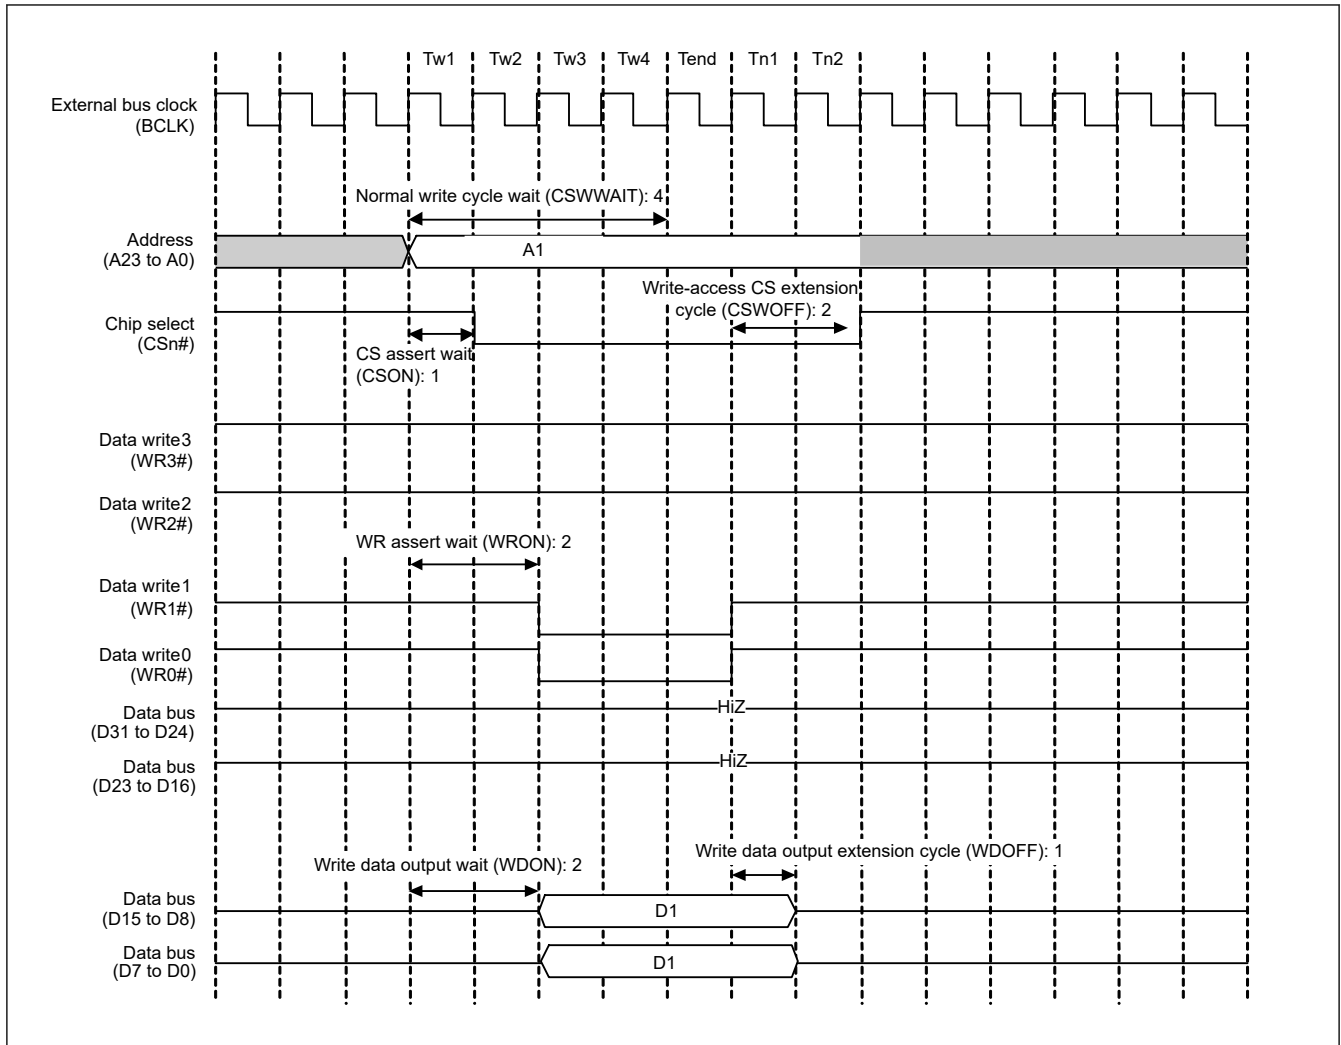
Tw1 Tw2 Tw3 Tw4 Tend Tn1 Tn2

External bus clock (BCLK)

Normal write cycle wait (CSWWAIT): 4

Address (A23 to A0)

A1

Write-access CS extension cycle (CSWOFF): 2

Chip select (CSn#)

CS assert wait (CSON): 1

Data write3 (WR3#)

Data write2 (WR2#)

WR assert wait (WRON): 2

Data write1 (WR1#)

Data write0 (WR0#)

Data bus (D31 to D24)

HiZ

Data bus (D23 to D16)

HiZ

Write data output wait (WDON): 2

Write data output extension cycle (WDOFF): 1

Data bus (D15 to D8)

D1

Data bus (D7 to D0)

D1